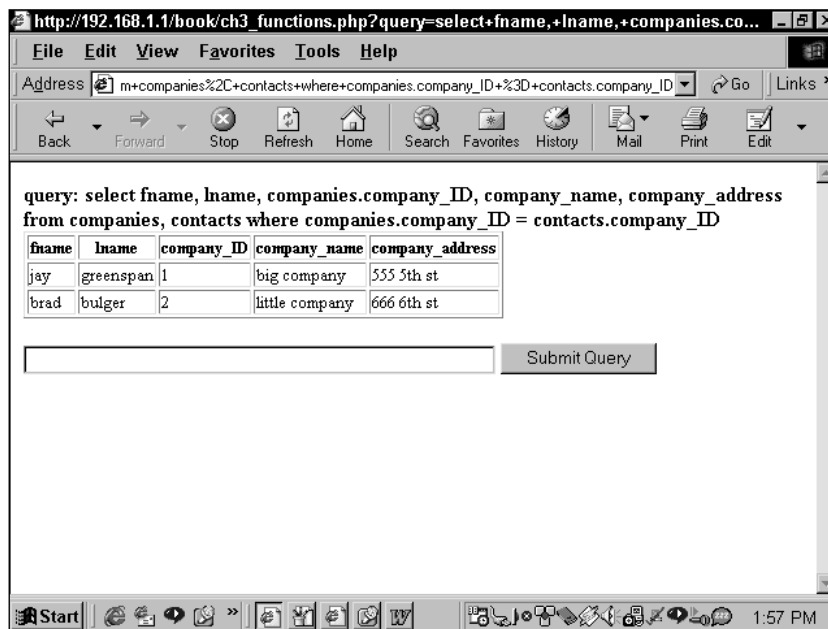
http://192.168.1.1/book/ch3_functions.php?query=select+fname,+lname,+companies.co...

File Edit View Favorites Tools Help

Address m+companies%2C+contacts+where+companies.company_ID+%3D+contacts.company_ID Go Links

Back Forward Stop Refresh Home Search Favorites History Mail Print Edit

query: select fname, lname, companies.company_ID, company_name, company_address from companies, contacts where companies.company_ID = contacts.company_ID

| fname | lname | company_ID | company_name | company_address |
|---|---|---|---|---|
| jay | greenspan | 1 | big company | 555 5th st |
| brad | bulger | 2 | little company | 666 6th st |

Submit Query

Start 1:57 PM